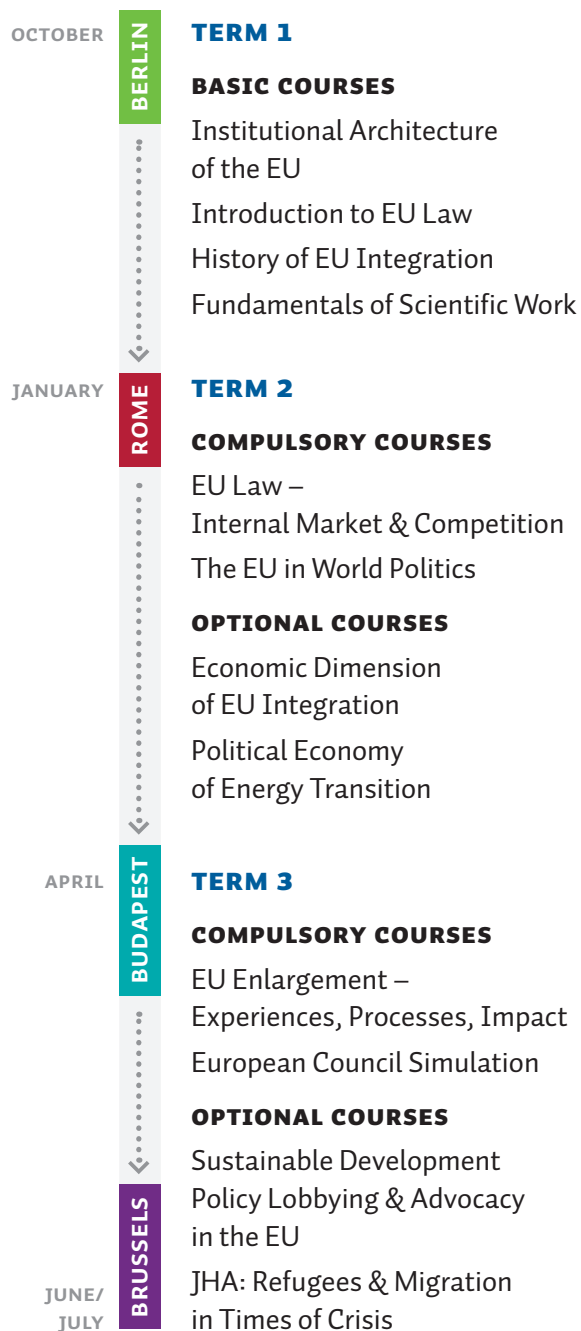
OCTOBER
BERLIN
TERM 1
BASIC COURSES
Institutional Architecture of the EU
Introduction to EU Law
History of EU Integration
Fundamentals of Scientific Work

JANUARY
ROME
TERM 2
COMPULSORY COURSES
EU Law – Internal Market & Competition
The EU in World Politics
OPTIONAL COURSES
Economic Dimension of EU Integration
Political Economy of Energy Transition

APRIL
BUDAPEST
TERM 3
COMPULSORY COURSES
EU Enlargement – Experiences, Processes, Impact
European Council Simulation
OPTIONAL COURSES
Sustainable Development
Policy Lobbying & Advocacy in the EU
JHA: Refugees & Migration in Times of Crisis

BRUSSELS
JUNE/ JULY